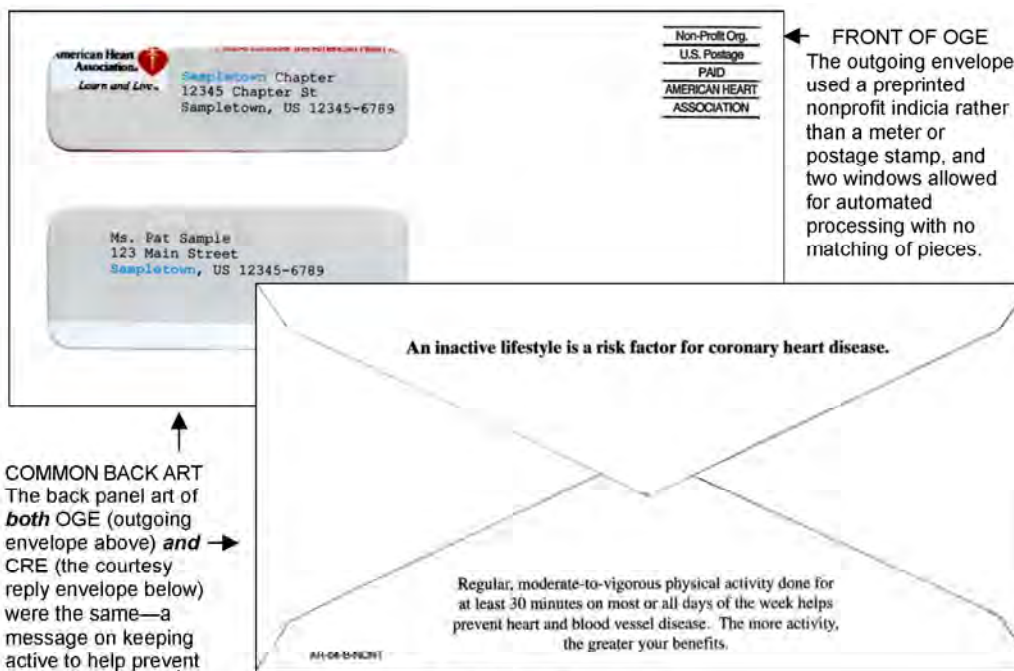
American Heart Association. Learn and Live.

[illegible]

Sampletown Chapter
12345 Chapter St
Sampletown, US 12345-6789

Non-Profit Org.
U.S. Postage
PAID
AMERICAN HEART ASSOCIATION

Ms. Pat Sample
123 Main Street
Sampletown, US 12345-6789

FRONT OF OGE
The outgoing envelope used a preprinted nonprofit indicia rather than a meter or postage stamp, and two windows allowed for automated processing with no matching of pieces.

An inactive lifestyle is a risk factor for coronary heart disease.

Regular, moderate-to-vigorous physical activity done for at least 30 minutes on most or all days of the week helps prevent heart and blood vessel disease. The more activity, the greater your benefits.

AH-04-B-NON1

COMMON BACK ART
The back panel art of ***both*** OGE (outgoing envelope above) ***and*** CRE (the courtesy reply envelope below) were the same—a message on keeping active to help prevent